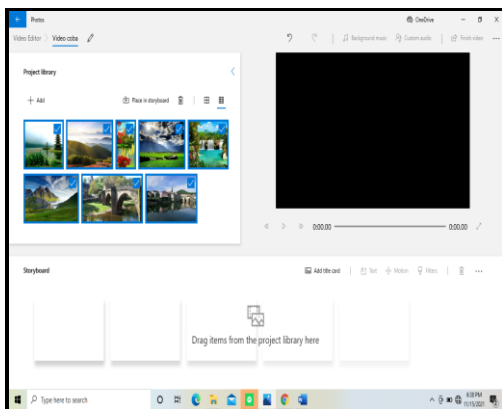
Photos
OneDrive
Video Editor > Video cobs
Background music
Custom audio
Finish video
Project library
+ Add
Place in storyboard
0:00.00
0:00.00
Storyboard
Add title card
Text
Motion
Filters
Drag items from the project library here
Type here to search
6:18 PM
11/15/2021